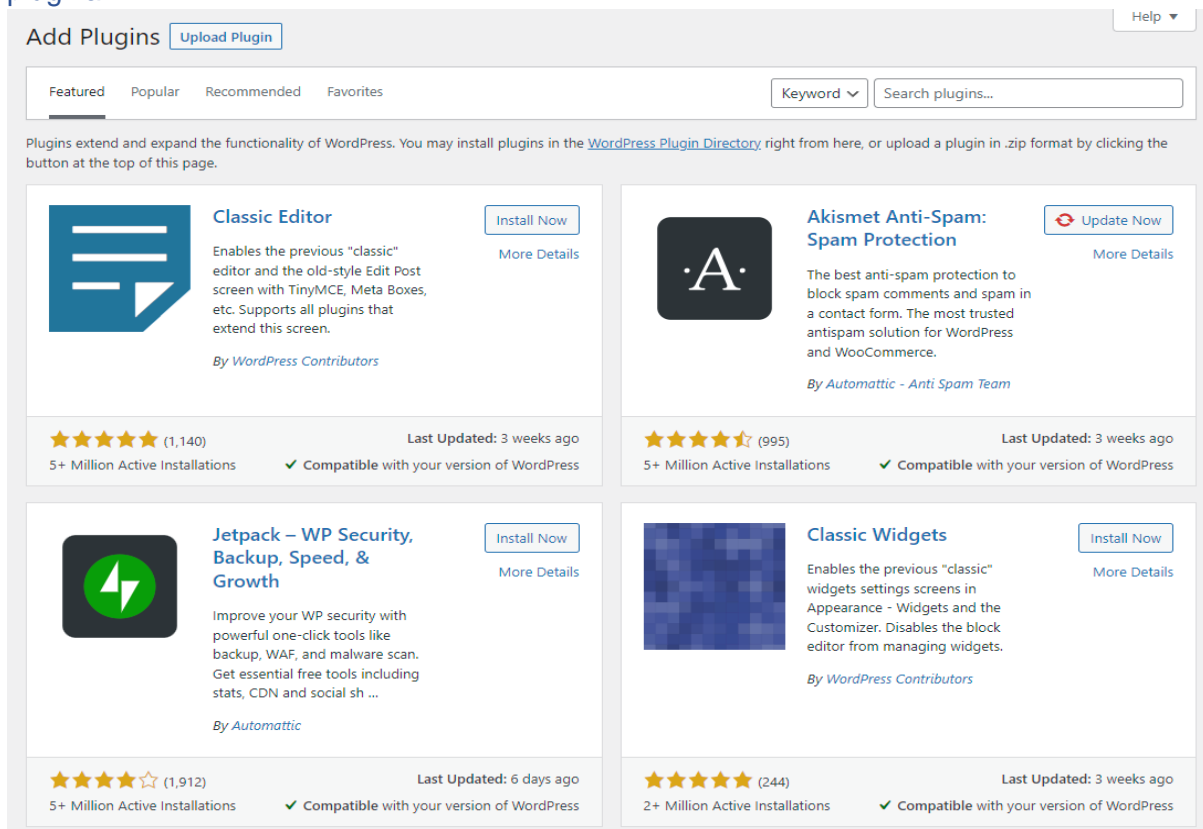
Add Plugins Upload Plugin

Help ▾

Featured Popular Recommended Favorites

Keyword ▾ Search plugins...

Plugins extend and expand the functionality of WordPress. You may install plugins in the WordPress Plugin Directory right from here, or upload a plugin in .zip format by clicking the button at the top of this page.

Classic Editor

Install Now

More Details

Enables the previous "classic" editor and the old-style Edit Post screen with TinyMCE, Meta Boxes, etc. Supports all plugins that extend this screen.

By WordPress Contributors

(1,140)

5+ Million Active Installations

Last Updated: 3 weeks ago

✔ Compatible with your version of WordPress

·A·

Akismet Anti-Spam: Spam Protection

Update Now

More Details

The best anti-spam protection to block spam comments and spam in a contact form. The most trusted antispam solution for WordPress and WooCommerce.

By Automattic - Anti Spam Team

(995)

5+ Million Active Installations

Last Updated: 3 weeks ago

✔ Compatible with your version of WordPress

Jetpack – WP Security, Backup, Speed, & Growth

Install Now

More Details

Improve your WP security with powerful one-click tools like backup, WAF, and malware scan. Get essential free tools including stats, CDN and social sh ...

By Automattic

(1,912)

5+ Million Active Installations

Last Updated: 6 days ago

✔ Compatible with your version of WordPress

Classic Widgets

Install Now

More Details

Enables the previous "classic" widgets settings screens in Appearance - Widgets and the Customizer. Disables the block editor from managing widgets.

By WordPress Contributors

(244)

2+ Million Active Installations

Last Updated: 3 weeks ago

✔ Compatible with your version of WordPress